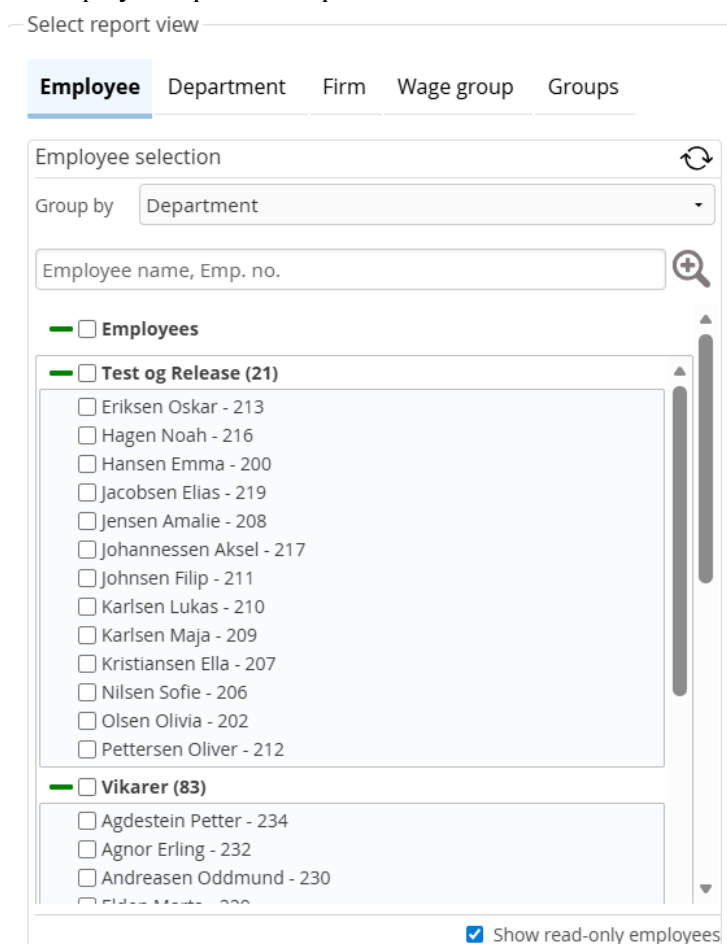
Select report view

Employee Department Firm Wage group Groups

Employee selection

Group by Department

Employee name, Emp. no.

Employees

Test og Release (21)

Eriksen Oskar - 213
Hagen Noah - 216
Hansen Emma - 200
Jacobsen Elias - 219
Jensen Amalie - 208
Johannessen Aksel - 217
Johnsen Filip - 211
Karlsen Lukas - 210
Karlsen Maja - 209
Kristiansen Ella - 207
Nilsen Sofie - 206
Olsen Olivia - 202
Pettersen Oliver - 212

Vikarer (83)

Agdestein Petter - 234
Agnor Erling - 232
Andreasen Oddmund - 230
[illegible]

Show read-only employees